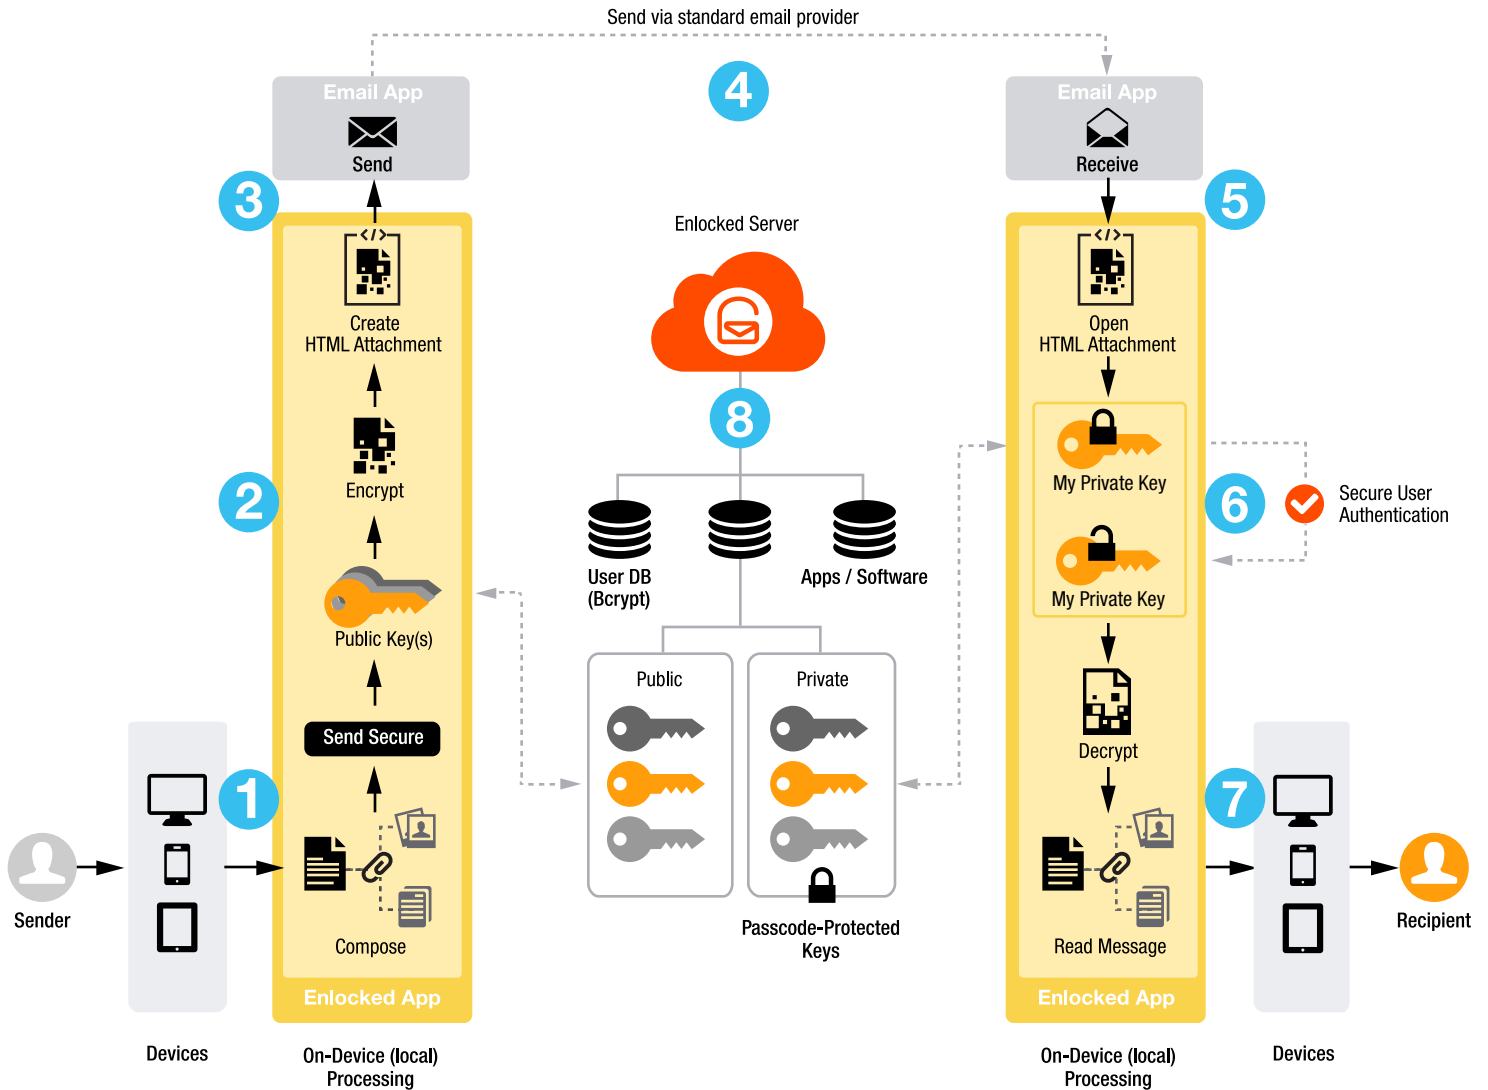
Send via standard email provider

4

Email App
Send

3

Create
HTML Attachment

Encrypt

2

Public Key(s)

Send Secure

1

Compose

Enlocked App

Sender

Devices

On-Device (local)
Processing

Enlocked Server

8

User DB
(Bcrypt)

Apps / Software

Public

Private

Passcode-Protected
Keys

Email App
Receive

5

Open
HTML Attachment

My Private Key

6

Secure User
Authentication

My Private Key

Decrypt

7

Read Message

Enlocked App

Recipient

On-Device (local)
Processing

Devices